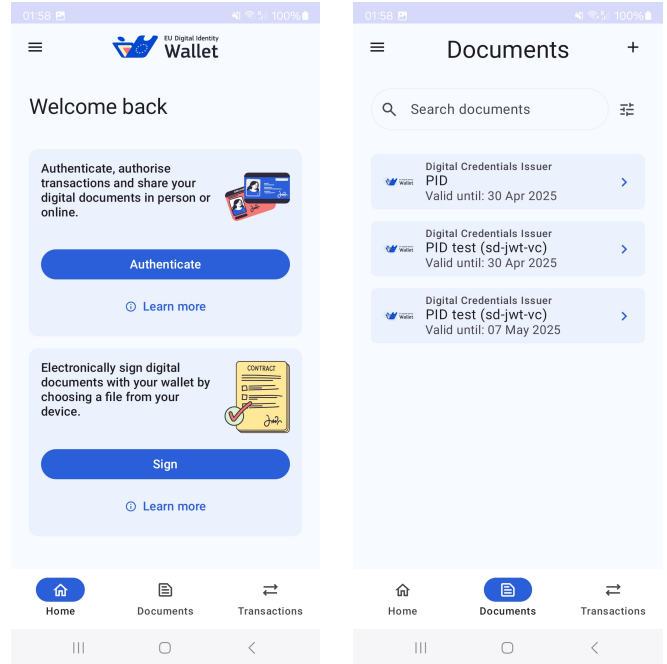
01:58 100%

EU Digital Identity
Wallet

Welcome back

Authenticate, authorise transactions and share your digital documents in person or online.

Authenticate

Learn more

Electronically sign digital documents with your wallet by choosing a file from your device.

CONTRACT

Sign

Learn more

Home
Documents
Transactions

01:58 100%

Documents

+

Search documents

Digital Credentials Issuer
PID
Valid until: 30 Apr 2025

Digital Credentials Issuer
PID test (sd-jwt-vc)
Valid until: 30 Apr 2025

Digital Credentials Issuer
PID test (sd-jwt-vc)
Valid until: 07 May 2025

Home
Documents
Transactions